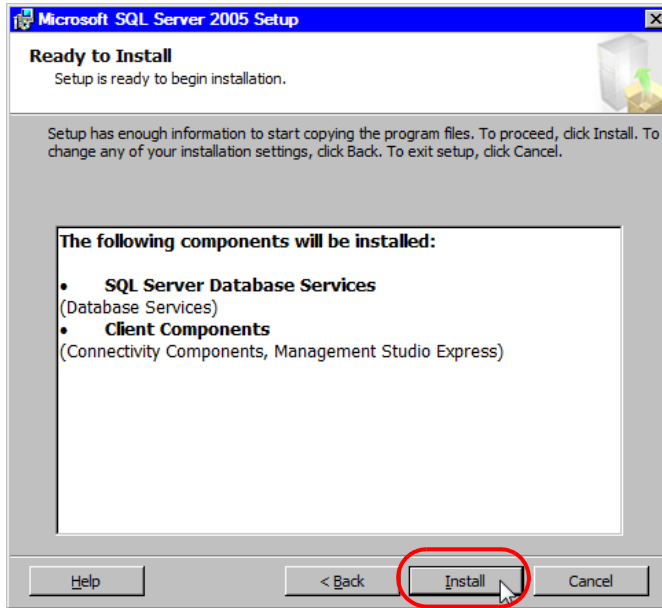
Microsoft SQL Server 2005 Setup

Ready to Install
Setup is ready to begin installation.

Setup has enough information to start copying the program files. To proceed, click Install. To change any of your installation settings, click Back. To exit setup, click Cancel.

The following components will be installed:

• SQL Server Database Services
(Database Services)
• Client Components
(Connectivity Components, Management Studio Express)

Help
< Back
Install
Cancel